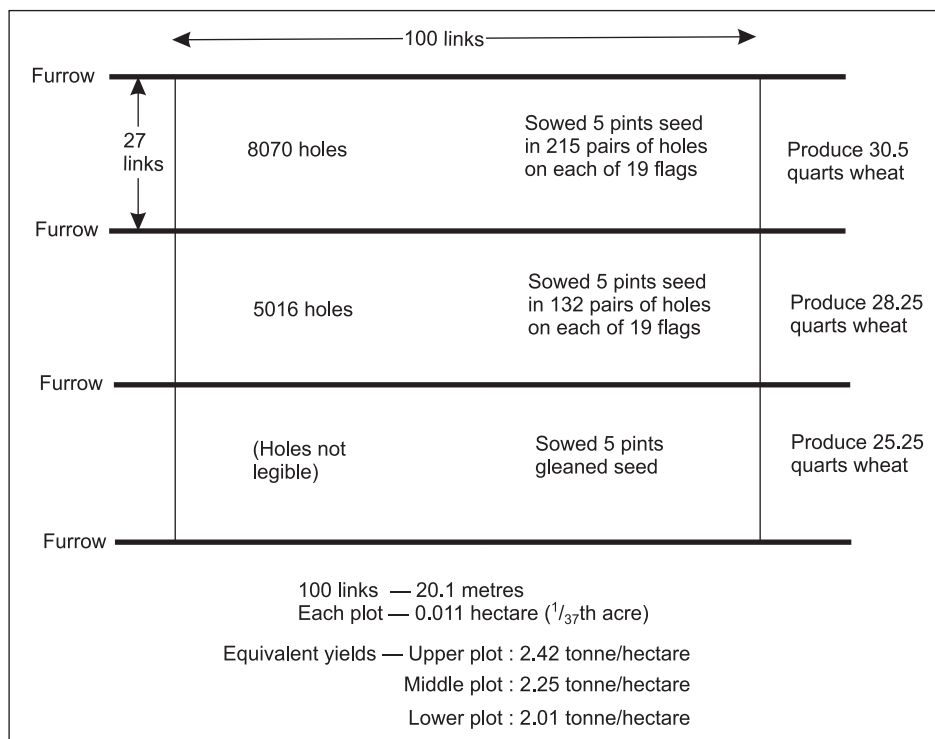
100 links

Furrow

27 links

8070 holes

Sowed 5 pints seed in 215 pairs of holes on each of 19 flags

Produce 30.5 quarts wheat

Furrow

5016 holes

Sowed 5 pints seed in 132 pairs of holes on each of 19 flags

Produce 28.25 quarts wheat

Furrow

(Holes not legible)

Sowed 5 pints gleaned seed

Produce 25.25 quarts wheat

Furrow

100 links — 20.1 metres
Each plot — 0.011 hectare ($^{1}/_{37}$th acre)

Equivalent yields — Upper plot : 2.42 tonne/hectare
Middle plot : 2.25 tonne/hectare
Lower plot : 2.01 tonne/hectare